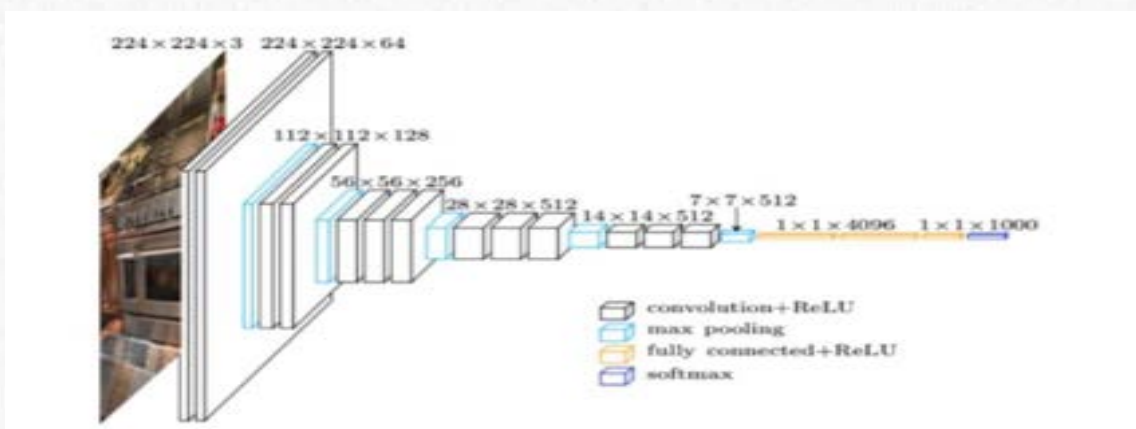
$224 \times 224 \times 3$ $224 \times 224 \times 64$

$112 \times 112 \times 128$

$56 \times 56 \times 256$

$28 \times 28 \times 512$

$14 \times 14 \times 512$

$7 \times 7 \times 512$

$1 \times 1 \times 4096$ $1 \times 1 \times 1000$

convolution+ReLU
max pooling
fully connected+ReLU
softmax